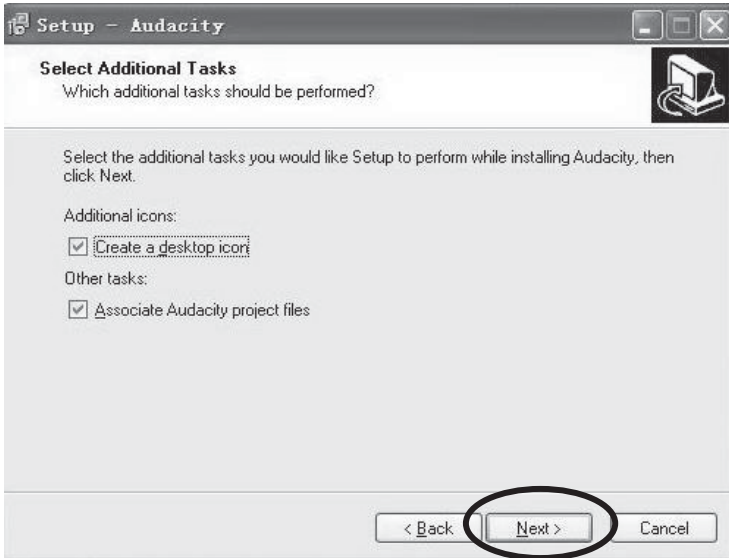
Setup - Audacity

Select Additional Tasks
Which additional tasks should be performed?

Select the additional tasks you would like Setup to perform while installing Audacity, then click Next.

Additional icons:

Create a desktop icon

Other tasks:

Associate Audacity project files

< Back
Next >
Cancel